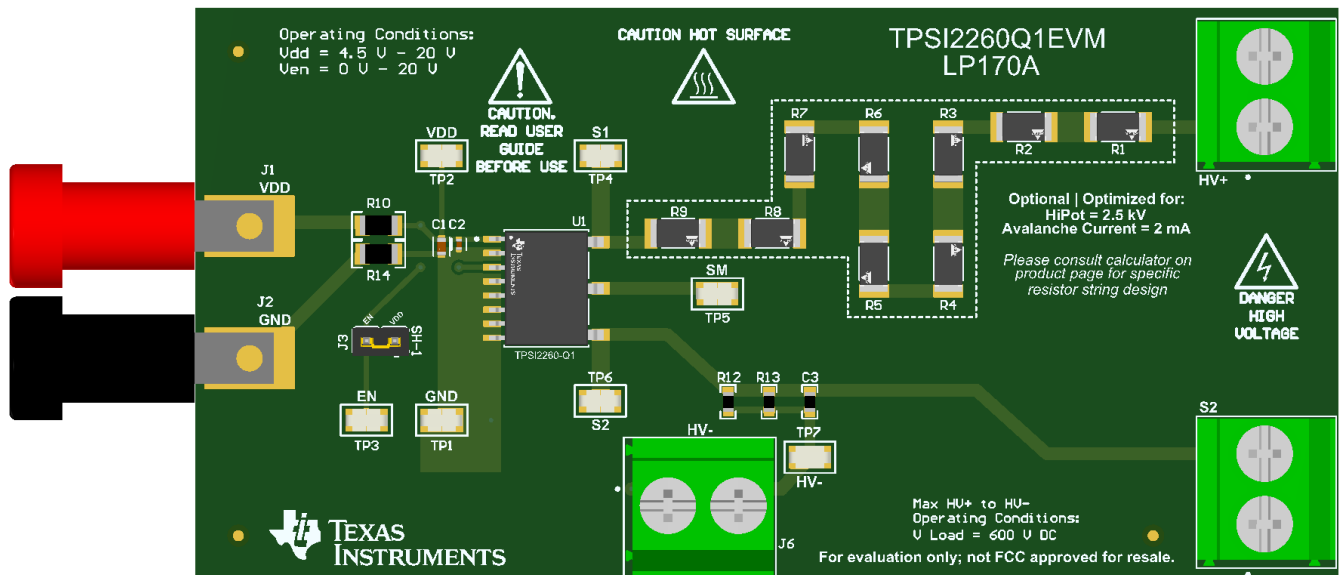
Operating Conditions:
Vdd = 4.5 V - 20 V
Ven = 0 V - 20 V

CAUTION.
READ USER
GUIDE
BEFORE USE

CAUTION HOT SURFACE

TPSI2260Q1EVM
LP170A

J1
VDD

R10
R14

C1 C2

VDD
TP2

S1
TP4

U1

R9 R8

R7 R6 R3

R2 R1

R5 R4

HV+

Optional | Optimized for:
HiPot = 2.5 kV
Avalanche Current = 2 mA

Please consult calculator on product page for specific resistor string design

DANGER
HIGH
VOLTAGE

J2
GND

J3
EN VDD
SH-1

SM
TP5

TPSI2260-Q1

TP6
S2

R12 R13 C3

EN
TP3

GND
TP1

HV-

TP7
HV-

S2

J6

Max HV+ to HV-
Operating Conditions:
V Load = 600 V DC

For evaluation only; not FCC approved for resale.

TEXAS
INSTRUMENTS